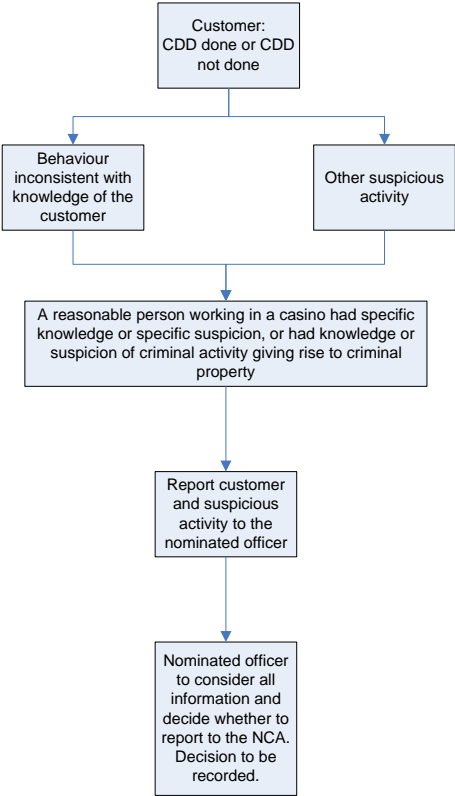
Customer: CDD done or CDD not done

Behaviour inconsistent with knowledge of the customer

Other suspicious activity

A reasonable person working in a casino had specific knowledge or specific suspicion, or had knowledge or suspicion of criminal activity giving rise to criminal property

Report customer and suspicious activity to the nominated officer

Nominated officer to consider all information and decide whether to report to the NCA. Decision to be recorded.